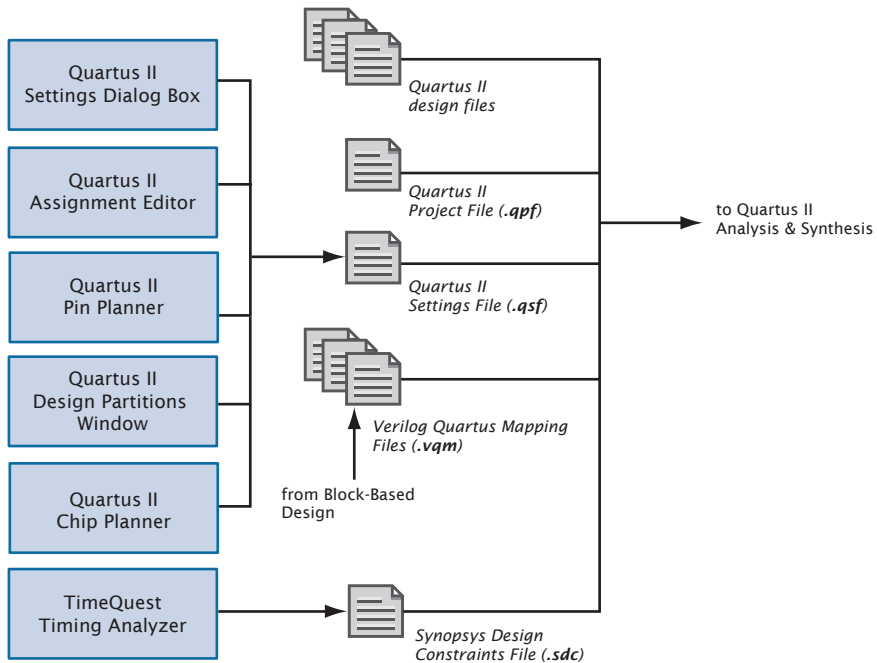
Quartus II
Settings Dialog Box

Quartus II
Assignment Editor

Quartus II
Pin Planner

Quartus II
Design Partitions
Window

Quartus II
Chip Planner

TimeQuest
Timing Analyzer

Quartus II
design files

Quartus II
Project File (.qpf)

Quartus II
Settings File (.qsf)

Verilog Quartus Mapping
Files (.vqm)

from Block-Based
Design

Synopsys Design
Constraints File (.sdc)

to Quartus II
Analysis & Synthesis